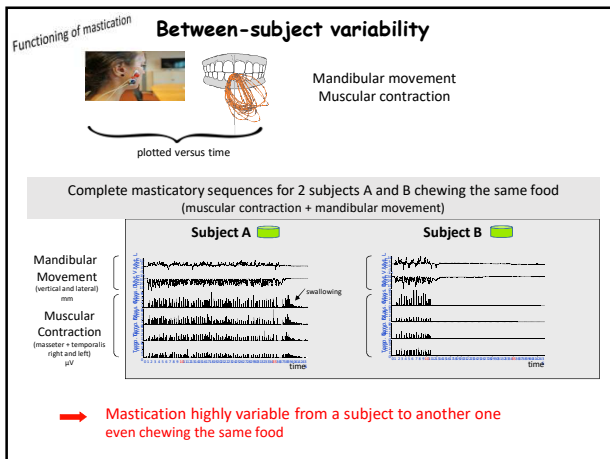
Functioning of mastication

Between-subject variability

Mandibular movement
Muscular contraction

plotted versus time

Complete masticatory sequences for 2 subjects A and B chewing the same food
(muscular contraction + mandibular movement)

Subject A

Subject B

Mandibular Movement
(vertical and lateral)
mm

Muscular Contraction
(masseter + temporalis right and left)
µV

swallowing

time

time

Mastication highly variable from a subject to another one even chewing the same food